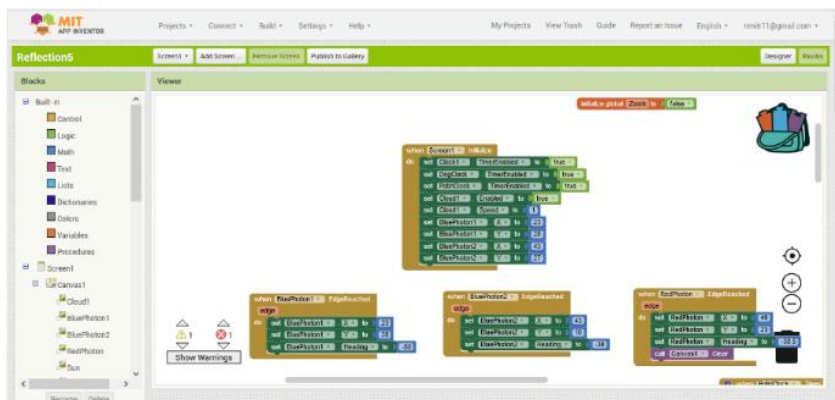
MIT APP INVENTOR

Projects ▾ Connect ▾ Build ▾ Settings ▾ Help ▾

My Projects View Trash Guide Report an Issue English ▾ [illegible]@gmail.com ▾

Reflection5

Screen1 ▾ Add Screen ... Remove Screen Publish to Gallery

Designer Blocks

Blocks

Built-in
Control
Logic
Math
Text
Lists
Dictionaries
Colors
Variables
Procedures
Screen1
Canvas1
Cloud1
BluePhoton1
BluePhoton2
RedPhoton
Sun

Rename Delete

Viewer

initialize global Zoom to false

when Screen1 .Initialize
do set Clock1 . TimerEnabled to true
set DispClock . TimerEnabled to true
set PotnClock . TimerEnabled to true
set Cloud1 . Enabled to true
set Cloud1 . Speed to 1
set BluePhoton1 . X to 23
set BluePhoton1 . Y to 28
set BluePhoton2 . X to 43
set BluePhoton2 . Y to 27

when BluePhoton1 .EdgeReached
edge
do set BluePhoton1 . X to 23
set BluePhoton1 . Y to 28
set BluePhoton1 . Heading to -40

when BluePhoton2 .EdgeReached
edge
do set BluePhoton2 . X to 43
set BluePhoton2 . Y to 10
set BluePhoton2 . Heading to -38

when RedPhoton .EdgeReached
edge
do set RedPhoton . X to 48
set RedPhoton . Y to 23
set RedPhoton . Heading to -38.5
call Canvas1 .Clear

1 1
Show Warnings